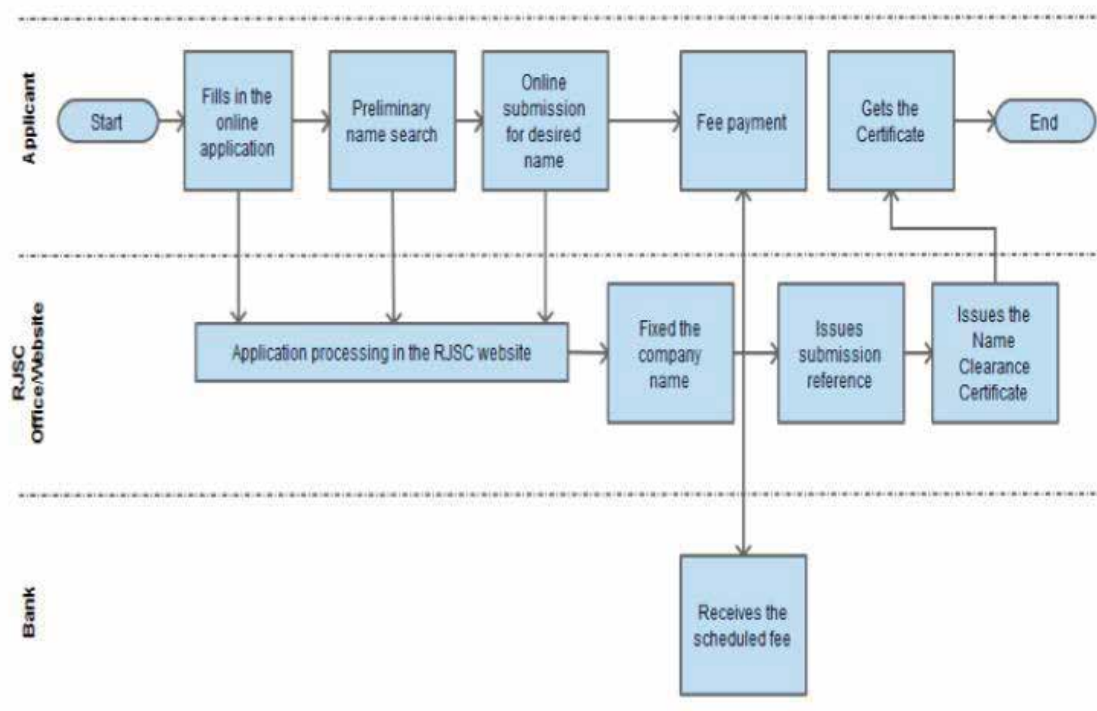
Applicant

Start

Fills in the online application

Preliminary name search

Online submission for desired name

Fee payment

Gets the Certificate

End

RJSC Office/Website

Application processing in the RJSC website

Fixed the company name

Issues submission reference

Issues the Name Clearance Certificate

Bank

Receives the scheduled fee